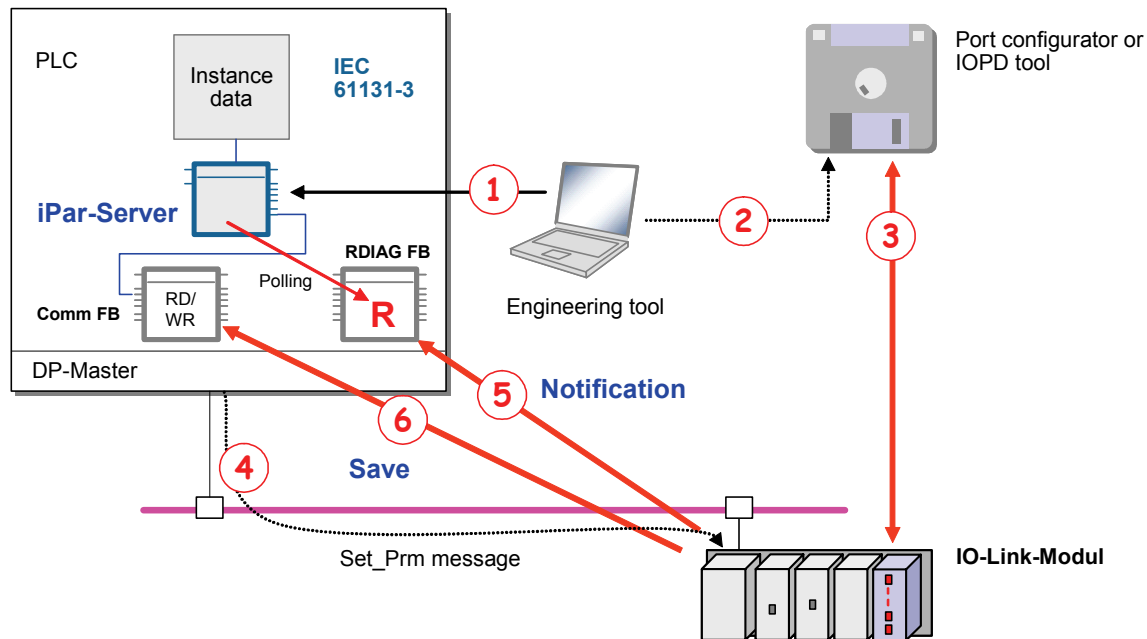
PLC

Instance data

IEC 61131-3

iPar-Server

RDIAG FB

Polling

RD/ WR

R

Comm FB

DP-Master

Port configurator or IOPD tool

1

2

3

Engineering tool

5

Notification

6

4

Save

Set_Prm message

IO-Link-Modul